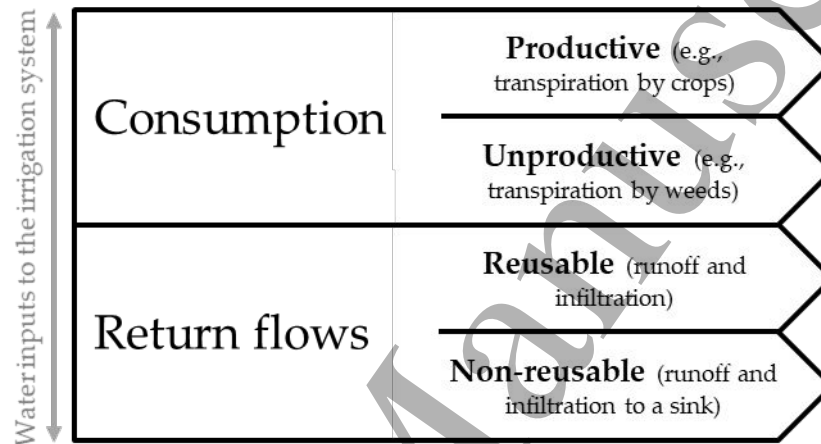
Water inputs to the irrigation system

Consumption

Productive (e.g., transpiration by crops)

Unproductive (e.g., transpiration by weeds)

Return flows

Reusable (runoff and infiltration)

Non-reusable (runoff and infiltration to a sink)

Manus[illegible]